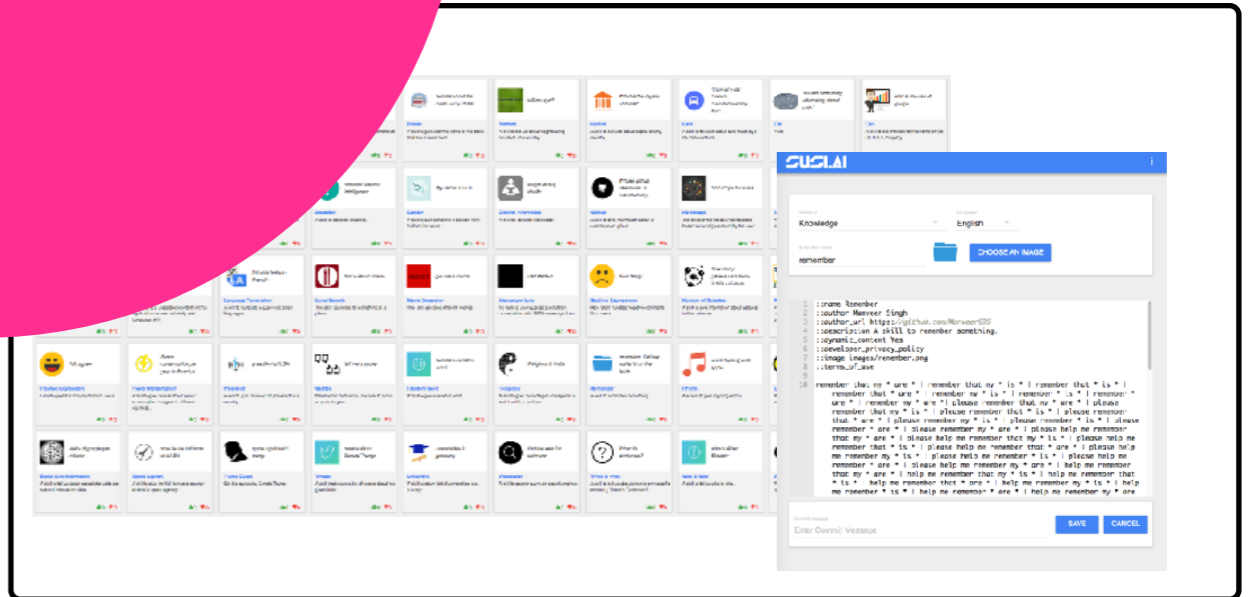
SUSI.AI

Knowledge

English

remember

CHOOSE AN IMAGE

1 ::name Remember
2 ::author Manveer Singh
3 ::author_url https://github.com/ManveerSGS
4 ::description A skill to remember something.
5 ::dynamic_content Yes
6 ::developer_privacy_policy
7 ::image images/remember.png
8 ::terms_of_use
9
10 remember that my * are * | remember that my * is * | remember that * is * | remember that * are * | remember my * is * | remember * is * | remember * are * | remember my * are * | please remember that my * are * | please remember that my * is * | please remember that * is * | please remember that * are * | please remember my * is * | please remember * is * | please remember * are * | please remember my * are * | please help me remember that my * are * | please help me remember that my * is * | please help me remember that * is * | please help me remember that * are * | please help me remember my * is * | please help me remember * is * | please help me remember * are * | please help me remember my * are * | help me remember that my * are * | help me remember that my * is * | help me remember that * is * | help me remember that * are * | help me remember my * is * | help me remember * is * | help me remember * are * | help me remember my * are

Enter Commit Message

SAVE

CANCEL